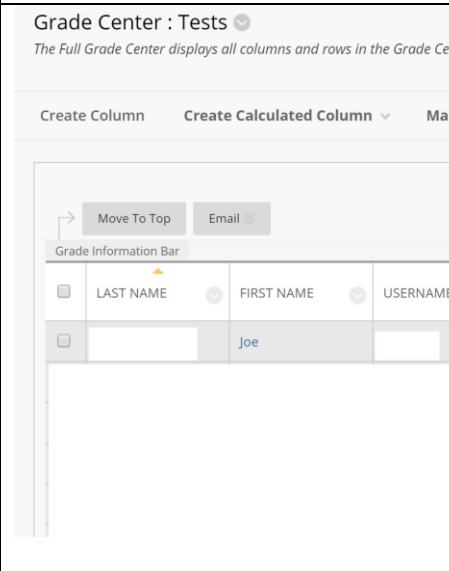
Grade Center : Tests

The Full Grade Center displays all columns and rows in the Grade Ce

Create Column Create Calculated Column Ma

Move To Top Email

Grade Information Bar

| | LAST NAME | FIRST NAME | USERNAME |
|---|---|---|---|
| | | Joe | |